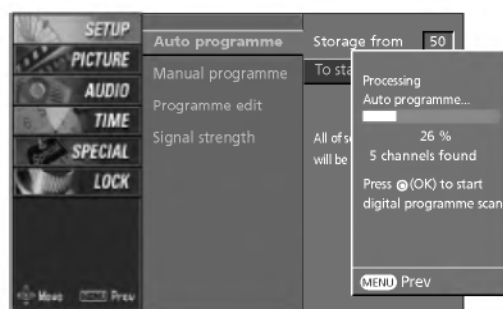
SETUP
PICTURE
AUDIO
TIME
SPECIAL
LOCK

Move MENU Prev

Auto programme
Manual programme
Programme edit
Signal strength

Storage from 50
To sta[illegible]

All of s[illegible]
will be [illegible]

Processing
Auto programme...
26 %
5 channels found
Press (OK) to start digital programme scan

MENU Prev